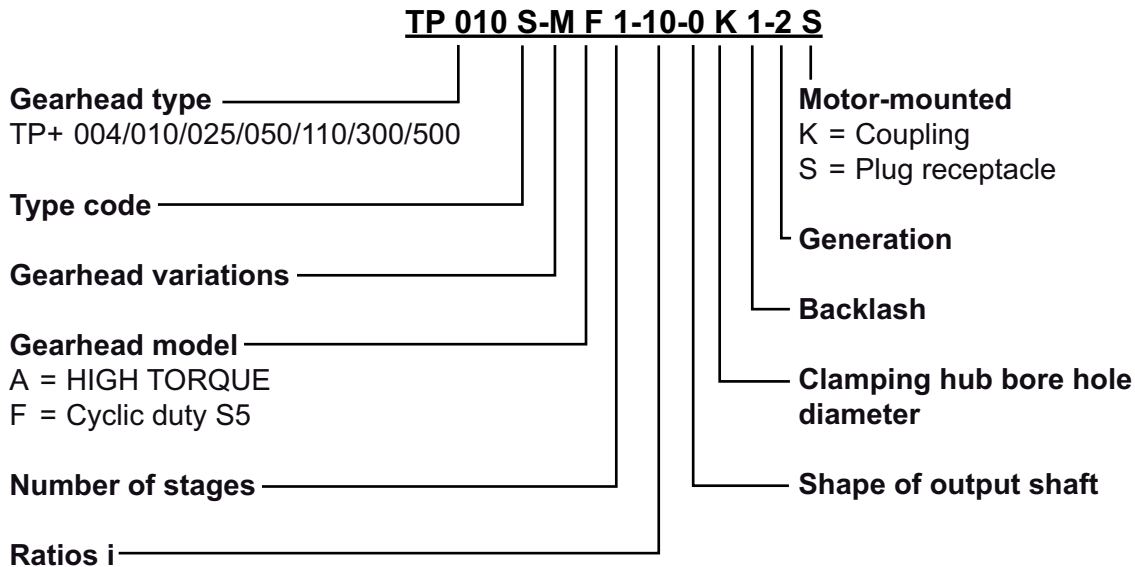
TP 010 S-M F 1-10-0 K 1-2 S

Gearhead type
TP+ 004/010/025/050/110/300/500

Type code

Gearhead variations

Gearhead model
A = HIGH TORQUE
F = Cyclic duty S5

Number of stages

Ratios i

Motor-mounted
K = Coupling
S = Plug receptacle

Generation

Backlash

Clamping hub bore hole diameter

Shape of output shaft